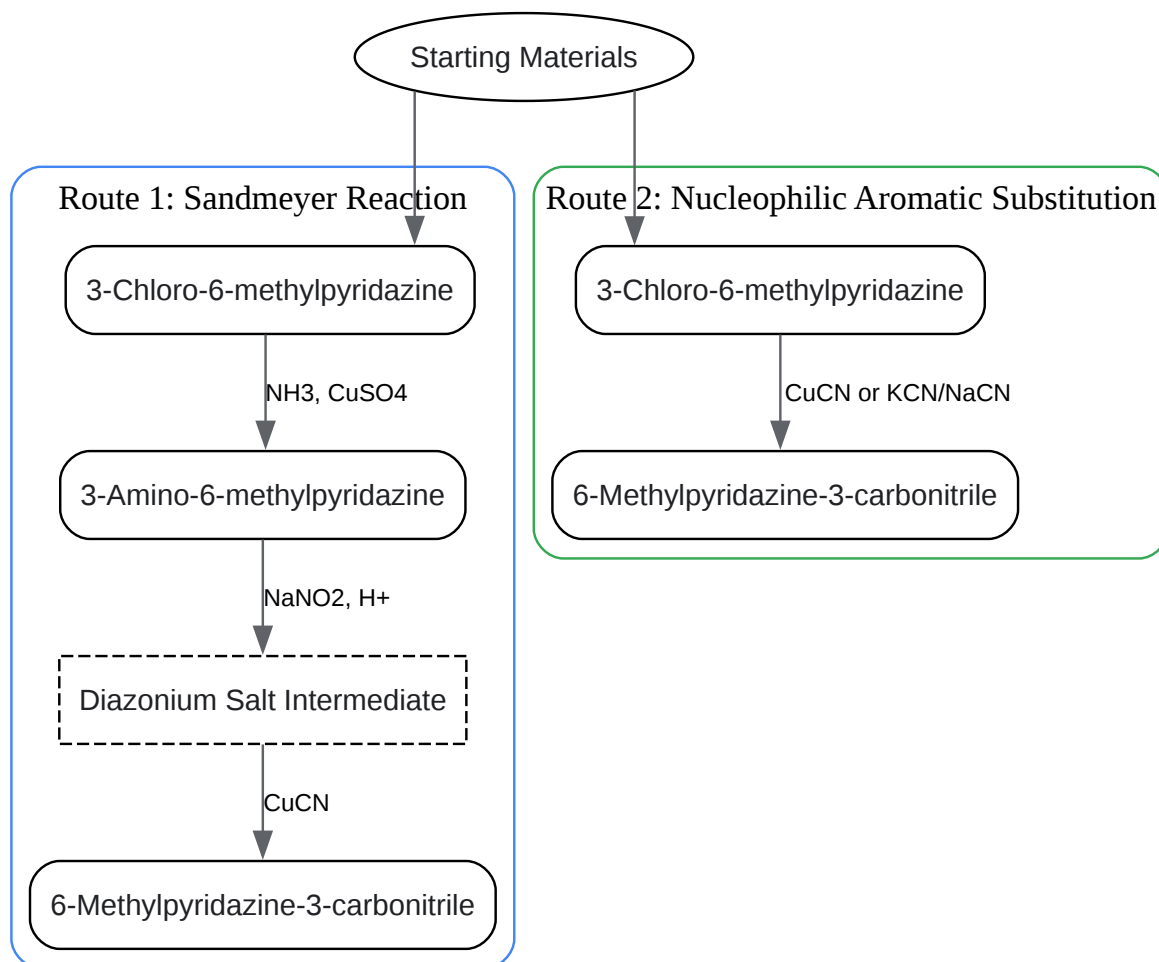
Starting Materials

Route 1: Sandmeyer Reaction

3-Chloro-6-methylpyridazine

NH3, CuSO4

3-Amino-6-methylpyridazine

NaNO2, H+

Diazonium Salt Intermediate

CuCN

6-Methylpyridazine-3-carbonitrile

Route 2: Nucleophilic Aromatic Substitution

3-Chloro-6-methylpyridazine

CuCN or KCN/NaCN

6-Methylpyridazine-3-carbonitrile